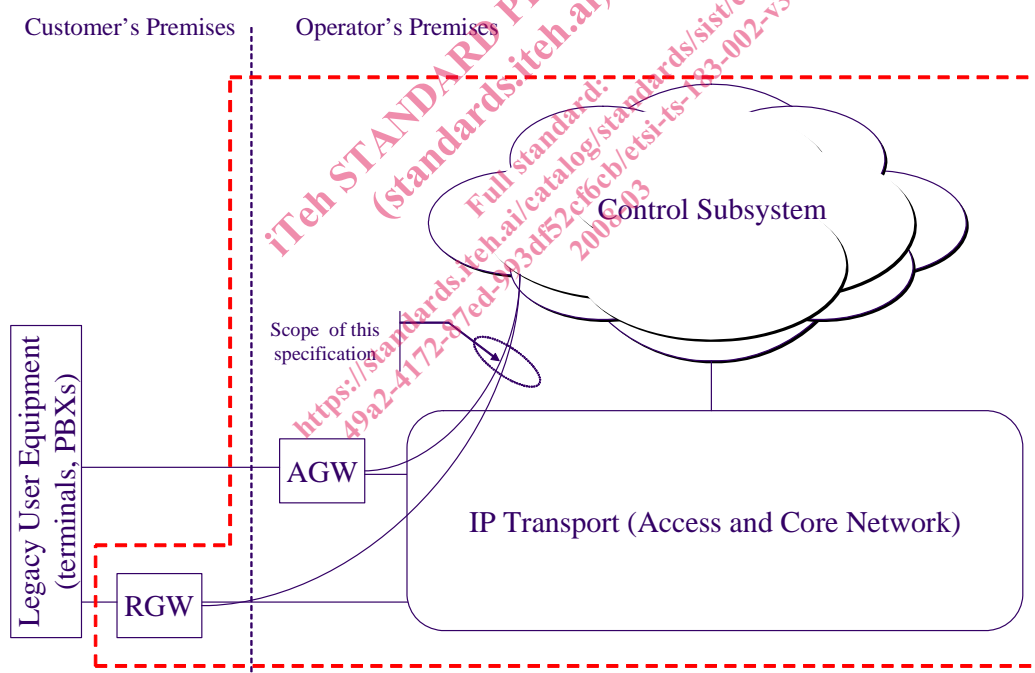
Customer's Premises

Operator's Premises

iTeh STANDARD P
(standards.iteh.ai)
Full standard:
https://standards.iteh.ai/catalog/standards/sist/
49a2-4172-87ed-903df52cf6cb/etsi-ts-183-002-v
2008-03

Control Subsystem

Scope of this specification

Legacy User Equipment (terminals, PBXs)

AGW

RGW

IP Transport (Access and Core Network)